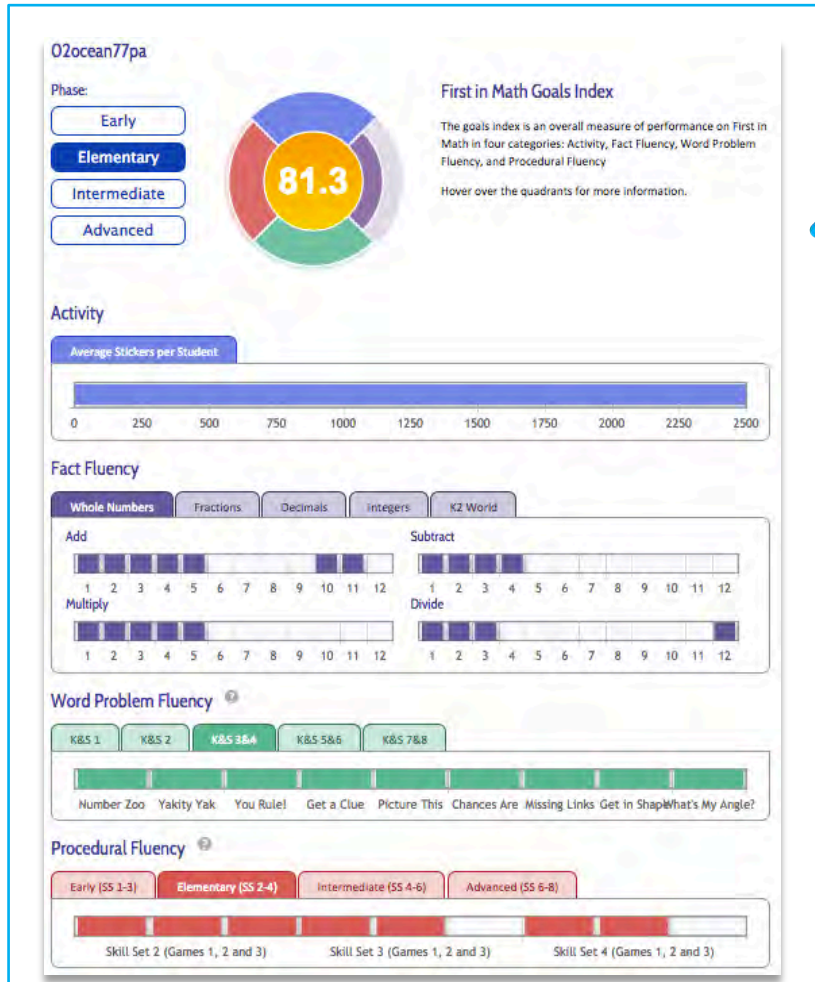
O2ocean77pa

Phase:

Early

Elementary

Intermediate

Advanced

81.3

First in Math Goals Index

The goals index is an overall measure of performance on First in Math in four categories: Activity, Fact Fluency, Word Problem Fluency, and Procedural Fluency

Hover over the quadrants for more information.

Activity

Average Stickers per Student

0 250 500 750 1000 1250 1500 1750 2000 2250 2500

Fact Fluency

Whole Numbers | Fractions | Decimals | Integers | K2 World

Add

1 2 3 4 5 6 7 8 9 10 11 12

Subtract

1 2 3 4 5 6 7 8 9 10 11 12

Multiply

1 2 3 4 5 6 7 8 9 10 11 12

Divide

1 2 3 4 5 6 7 8 9 10 11 12

Word Problem Fluency

K&S 1 | K&S 2 | K&S 3&4 | K&S 5&6 | K&S 7&8

Number Zoo Yakity Yak You Rule! Get a Clue Picture This Chances Are Missing Links Get in Shape What's My Angle?

Procedural Fluency

Early (SS 1-3) | Elementary (SS 2-4) | Intermediate (SS 4-6) | Advanced (SS 6-8)

Skill Set 2 (Games 1, 2 and 3) Skill Set 3 (Games 1, 2 and 3) Skill Set 4 (Games 1, 2 and 3)